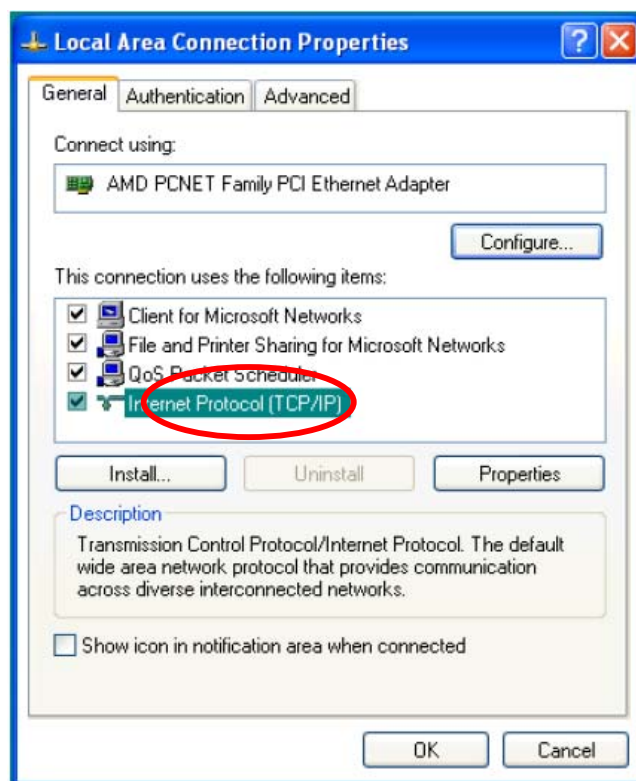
Local Area Connection Properties

General | Authentication | Advanced

Connect using:

AMD PCNET Family PCI Ethernet Adapter

Configure...

This connection uses the following items:

Client for Microsoft Networks
File and Printer Sharing for Microsoft Networks
QoS Packet Scheduler
Internet Protocol (TCP/IP)

Install... | Uninstall | Properties

Description

Transmission Control Protocol/Internet Protocol. The default wide area network protocol that provides communication across diverse interconnected networks.

Show icon in notification area when connected

OK | Cancel